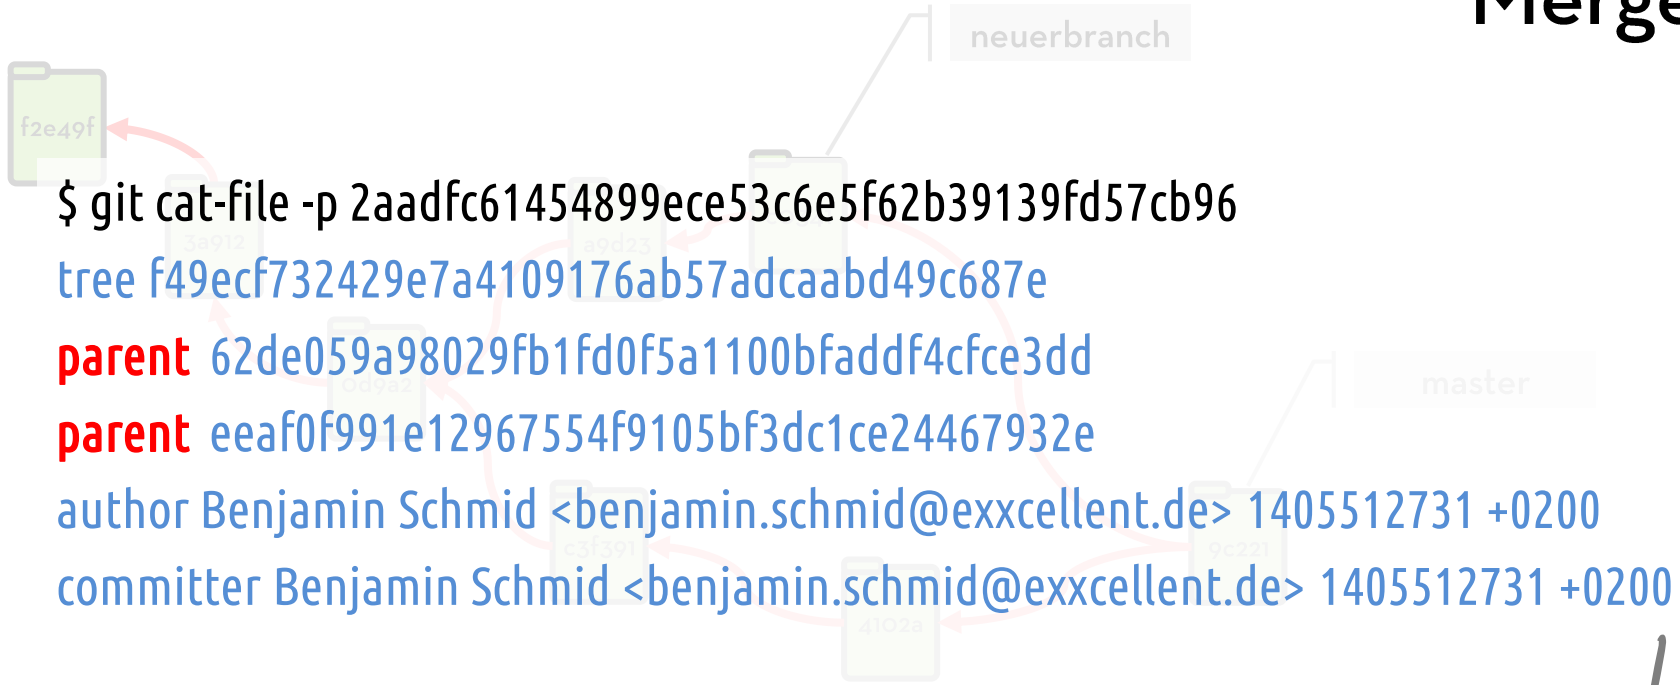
Merge

neuerbranch

f2e49f

$ git cat-file -p 2aadfc61454899ece53c6e5f62b39139fd57cb96

3a912

a9d23

tree f49ecf732429e7a4109176ab57adcaabd49c687e

parent 62de059a98029fb1fd0f5a1100bfaddf4cfce3dd

0d9a2

master

parent eeaf0f991e12967554f9105bf3dc1ce24467932e

author Benjamin Schmid <benjamin.schmid@exxcellent.de> 1405512731 +0200

c3f391

9c221

committer Benjamin Schmid <benjamin.schmid@exxcellent.de> 1405512731 +0200

4102a